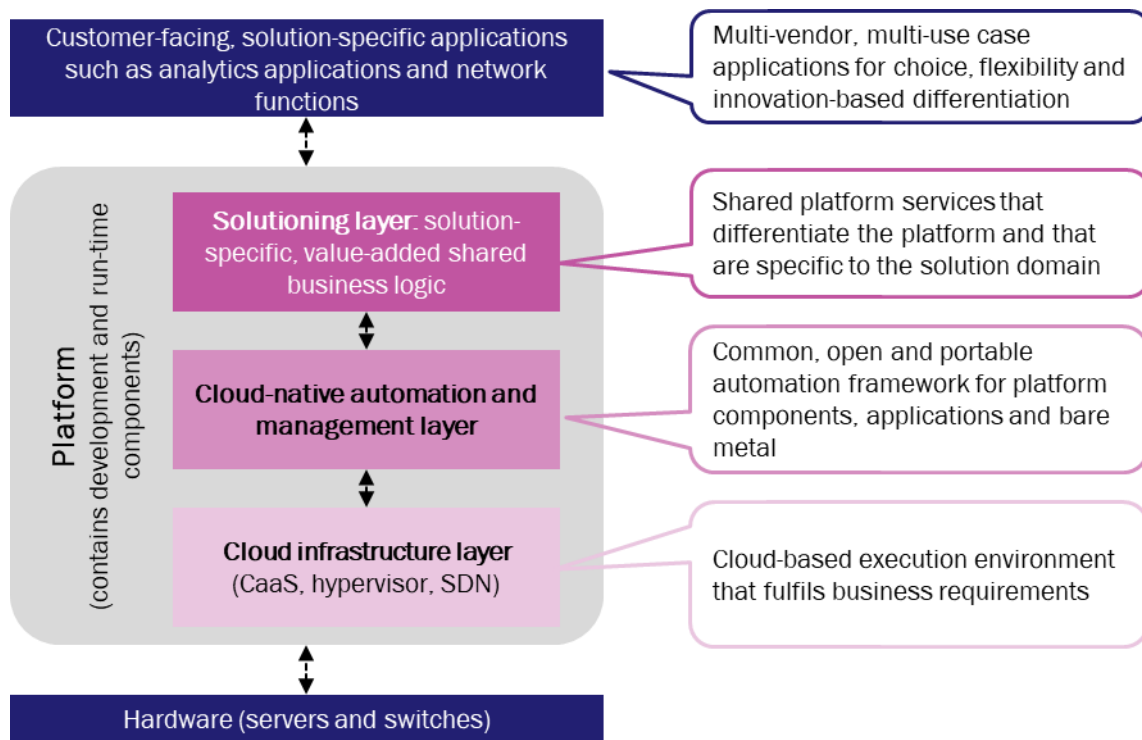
Customer-facing, solution-specific applications such as analytics applications and network functions

Multi-vendor, multi-use case applications for choice, flexibility and innovation-based differentiation

Platform
(contains development and run-time components)

Solutioning layer: solution-specific, value-added shared business logic

Shared platform services that differentiate the platform and that are specific to the solution domain

Cloud-native automation and management layer

Common, open and portable automation framework for platform components, applications and bare metal

Cloud infrastructure layer
(CaaS, hypervisor, SDN)

Cloud-based execution environment that fulfils business requirements

Hardware (servers and switches)